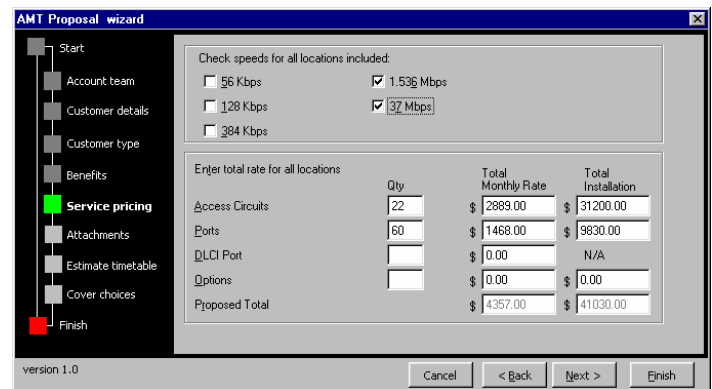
AMT Proposal wizard

Start
Account team
Customer details
Customer type
Benefits
Service pricing
Attachments
Estimate timetable
Cover choices
Finish

Check speeds for all locations included:
56 Kbps
128 Kbps
384 Kbps
1.536 Mbps
37 Mbps

Enter total rate for all locations

|  | Qty | Total Monthly Rate | Total Installation |
|---|---|---|---|
| Access Circuits | 22 | \$ 2889.00 | \$ 31200.00 |
| Ports | 60 | \$ 1468.00 | \$ 9830.00 |
| DLCI Port |  | \$ 0.00 | N/A |
| Options |  | \$ 0.00 | \$ 0.00 |
| Proposed Total |  | \$ 4357.00 | \$ 41030.00 |

version 1.0

Cancel
< Back
Next >
Finish